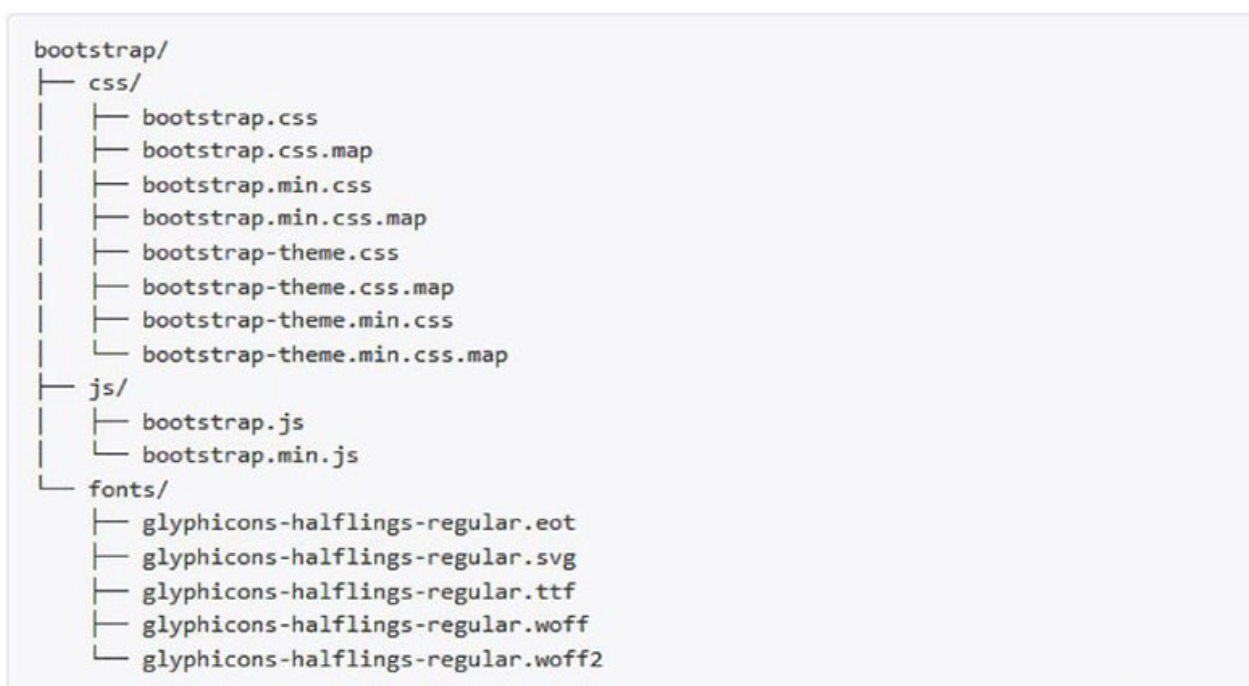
bootstrap/
├── css/
│   ├── bootstrap.css
│   ├── bootstrap.css.map
│   ├── bootstrap.min.css
│   ├── bootstrap.min.css.map
│   ├── bootstrap-theme.css
│   ├── bootstrap-theme.css.map
│   ├── bootstrap-theme.min.css
│   └── bootstrap-theme.min.css.map
├── js/
│   ├── bootstrap.js
│   └── bootstrap.min.js
└── fonts/
    ├── glyphicons-halflings-regular.eot
    ├── glyphicons-halflings-regular.svg
    ├── glyphicons-halflings-regular.ttf
    ├── glyphicons-halflings-regular.woff
    └── glyphicons-halflings-regular.woff2